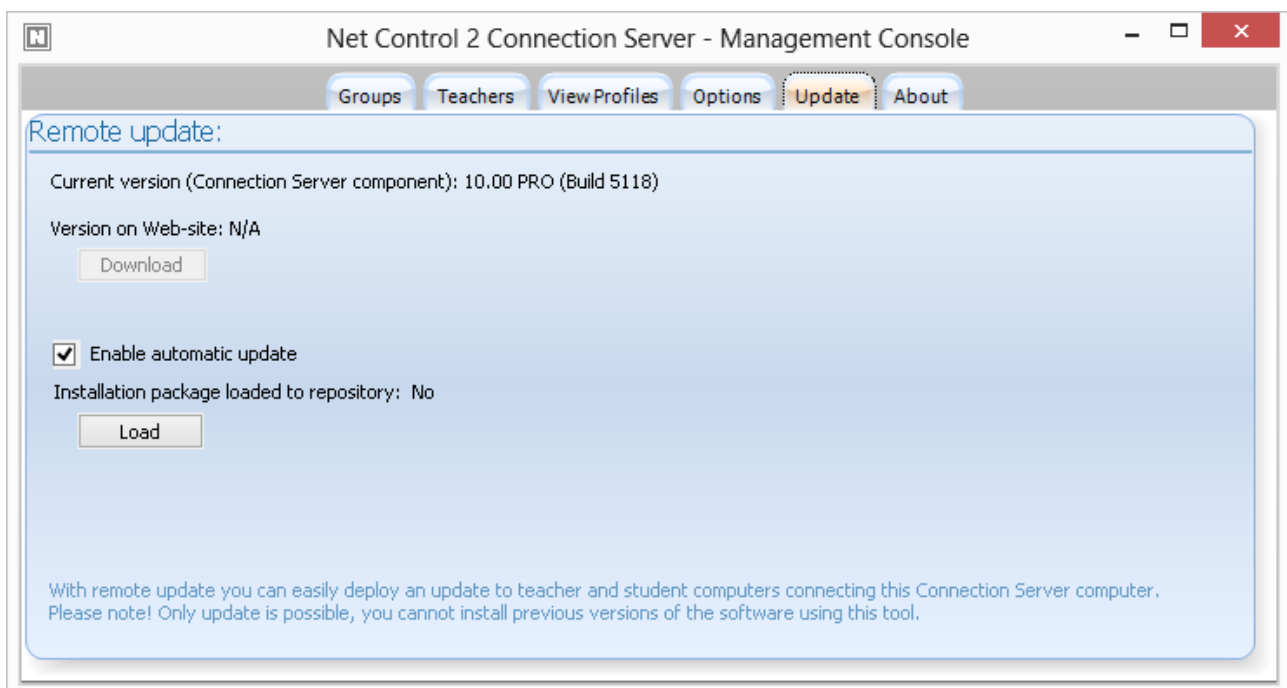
Net Control 2 Connection Server - Management Console

Groups
Teachers
View Profiles
Options
Update
About

Remote update:

Current version (Connection Server component): 10.00 PRO (Build 5118)

Version on Web-site: N/A

Download

Enable automatic update

Installation package loaded to repository: No

Load

With remote update you can easily deploy an update to teacher and student computers connecting this Connection Server computer.
Please note! Only update is possible, you cannot install previous versions of the software using this tool.